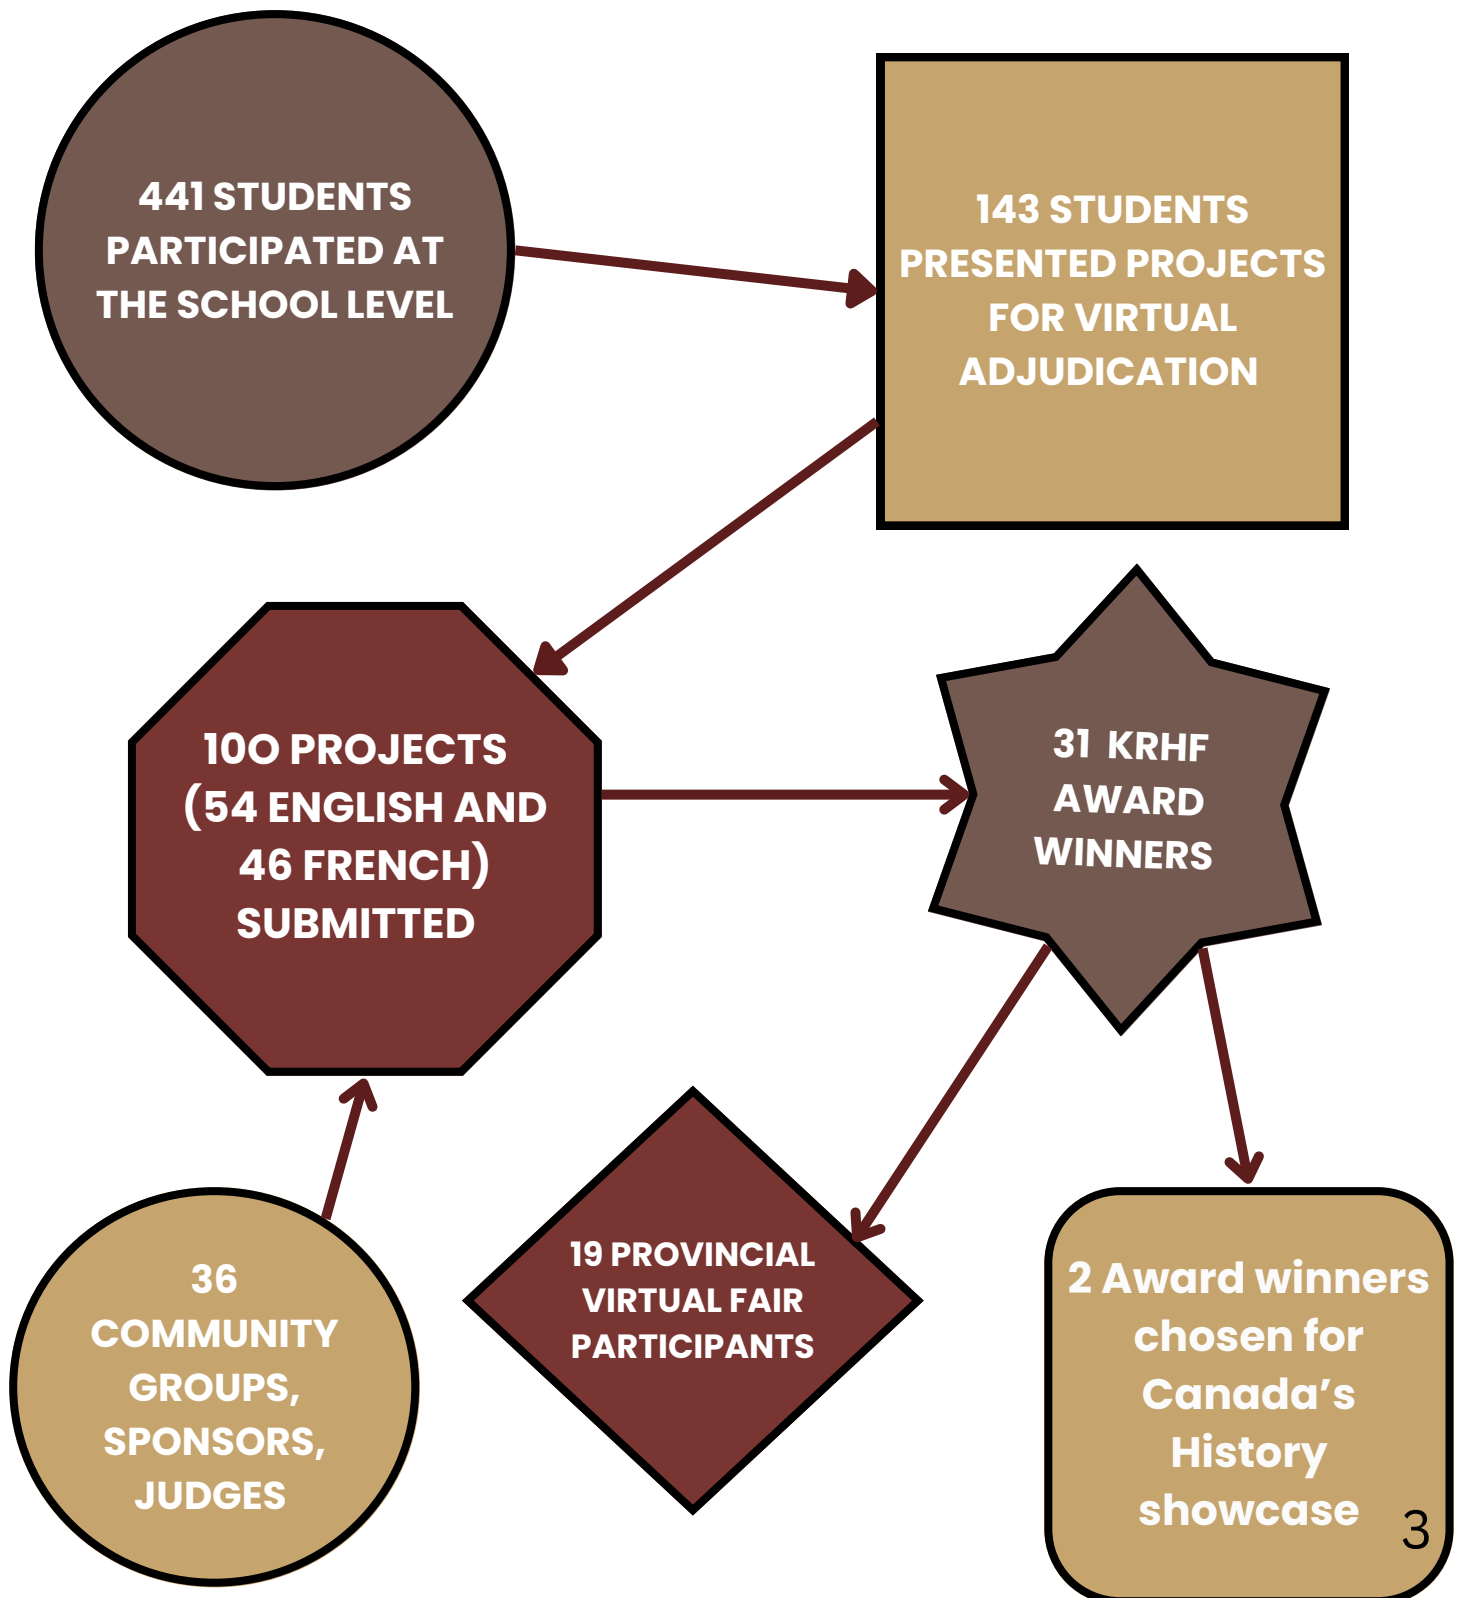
441 STUDENTS PARTICIPATED AT THE SCHOOL LEVEL

143 STUDENTS PRESENTED PROJECTS FOR VIRTUAL ADJUDICATION

100 PROJECTS (54 ENGLISH AND 46 FRENCH) SUBMITTED

31 KRHF AWARD WINNERS

36 COMMUNITY GROUPS, SPONSORS, JUDGES

19 PROVINCIAL VIRTUAL FAIR PARTICIPANTS

2 Award winners chosen for Canada's History showcase

3